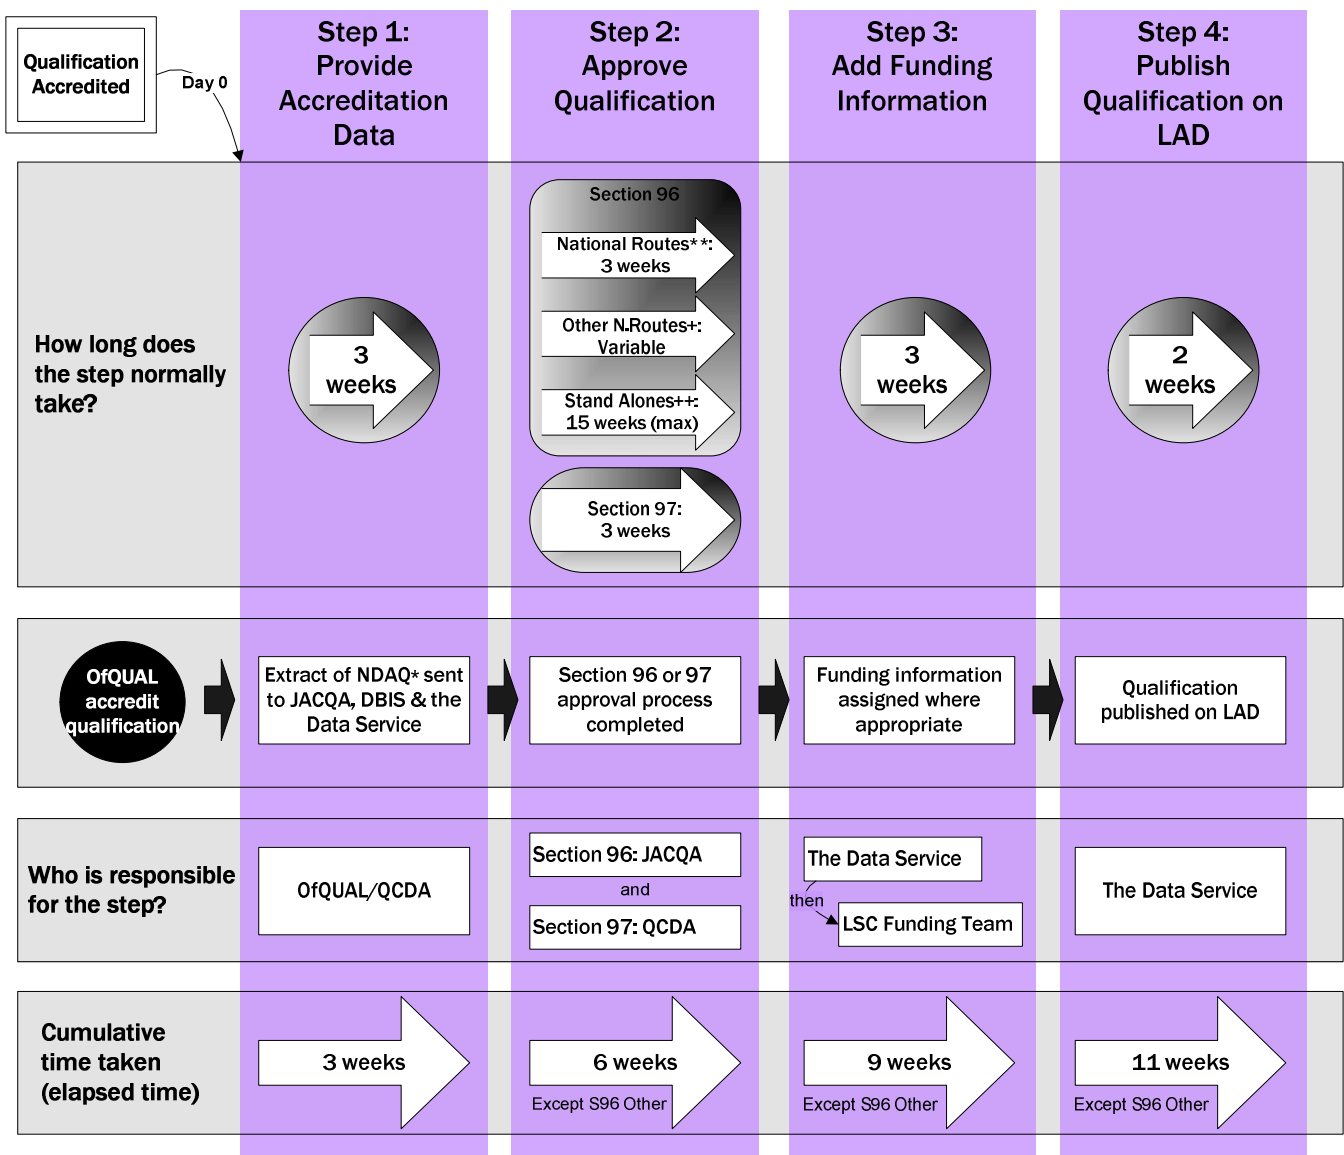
Qualification Accredited

Day 0

Step 1: Provide Accreditation Data

Step 2: Approve Qualification

Step 3: Add Funding Information

Step 4: Publish Qualification on LAD

How long does the step normally take?

3 weeks

Section 96

National Routes**: 3 weeks

Other N.Routes+: Variable

Stand Alones++: 15 weeks (max)

Section 97: 3 weeks

3 weeks

2 weeks

OfQUAL accredit qualification

Extract of NDAQ* sent to JACQA, DBIS & the Data Service

Section 96 or 97 approval process completed

Funding information assigned where appropriate

Qualification published on LAD

Who is responsible for the step?

OfQUAL/QCDA

Section 96: JACQA

and

Section 97: QCDA

The Data Service

then

LSC Funding Team

The Data Service

Cumulative time taken (elapsed time)

3 weeks

6 weeks

Except S96 Other

9 weeks

Except S96 Other

11 weeks

Except S96 Other